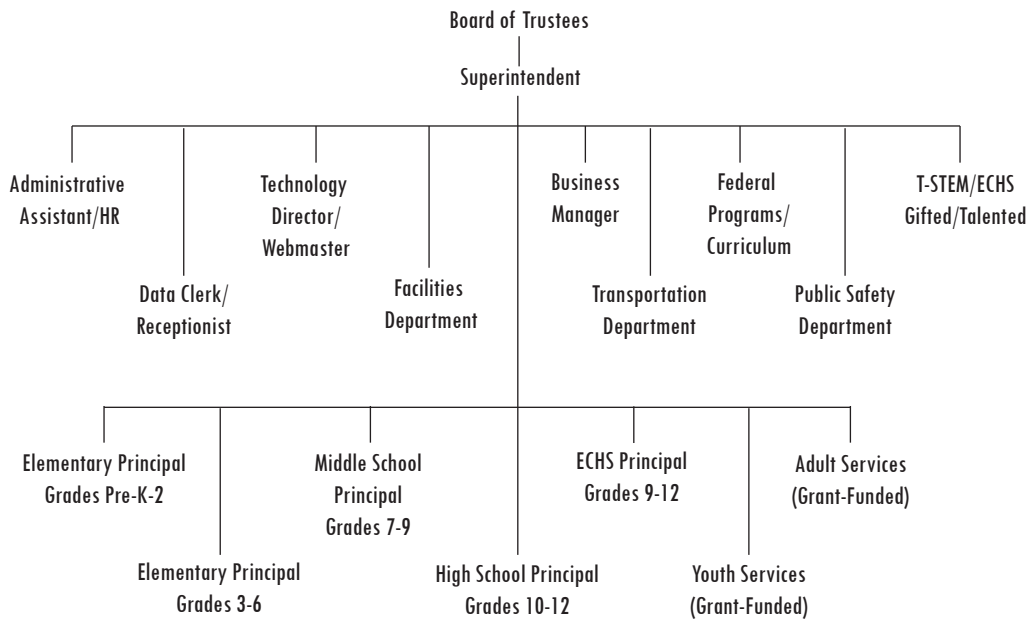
Board of Trustees

Superintendent

Administrative Assistant/HR

Data Clerk/ Receptionist

Technology Director/ Webmaster

Facilities Department

Business Manager

Transportation Department

Federal Programs/ Curriculum

Public Safety Department

T-STEM/ECHS Gifted/Talented

Elementary Principal Grades Pre-K-2

Elementary Principal Grades 3-6

Middle School Principal Grades 7-9

High School Principal Grades 10-12

ECHS Principal Grades 9-12

Youth Services (Grant-Funded)

Adult Services (Grant-Funded)